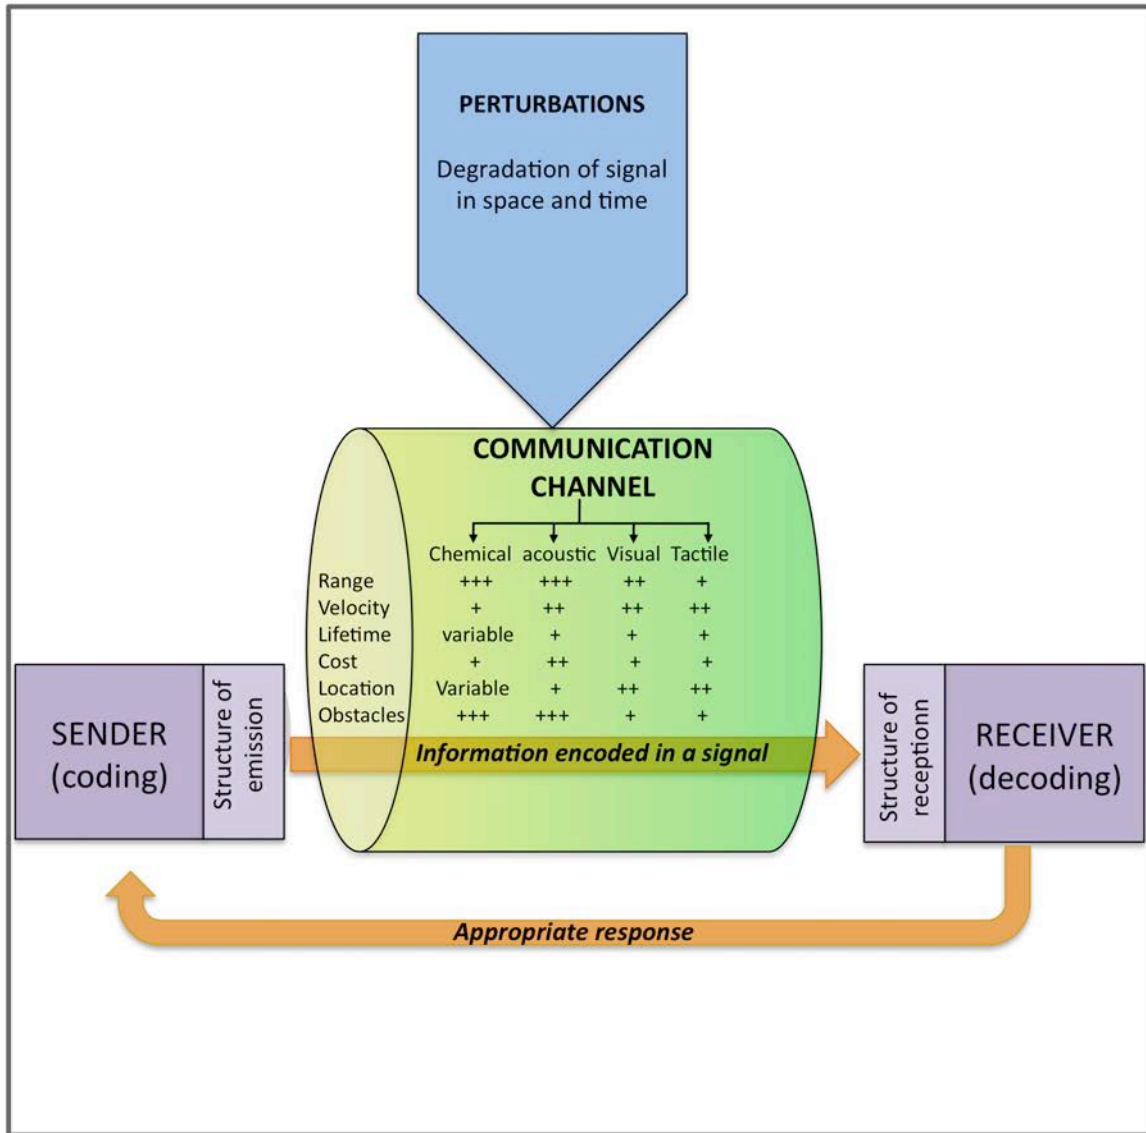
PERTURBATIONS

Degradation of signal in space and time

COMMUNICATION CHANNEL

| | Chemical | acoustic | Visual | Tactile |
|---|---|---|---|---|
| Range | +++ | +++ | ++ | + |
| Velocity | + | ++ | ++ | ++ |
| Lifetime | variable | + | + | + |
| Cost | + | ++ | + | + |
| Location | Variable | + | ++ | ++ |
| Obstacles | +++ | +++ | + | + |

SENDER (coding)

Structure of emission

Information encoded in a signal

Structure of receptionn

RECEIVER (decoding)

Appropriate response